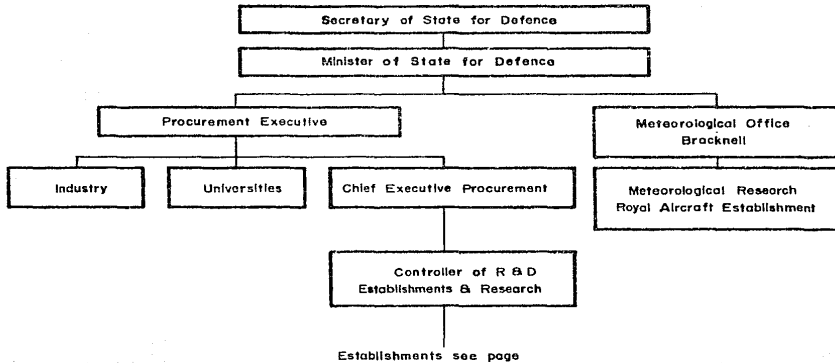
Secretary of State for Defence

Minister of State for Defence

Procurement Executive

Meteorological Office Bracknell

Industry

Universities

Chief Executive Procurement

Meteorological Research Royal Aircraft Establishment

Controller of R & D Establishments & Research

Establishments see page